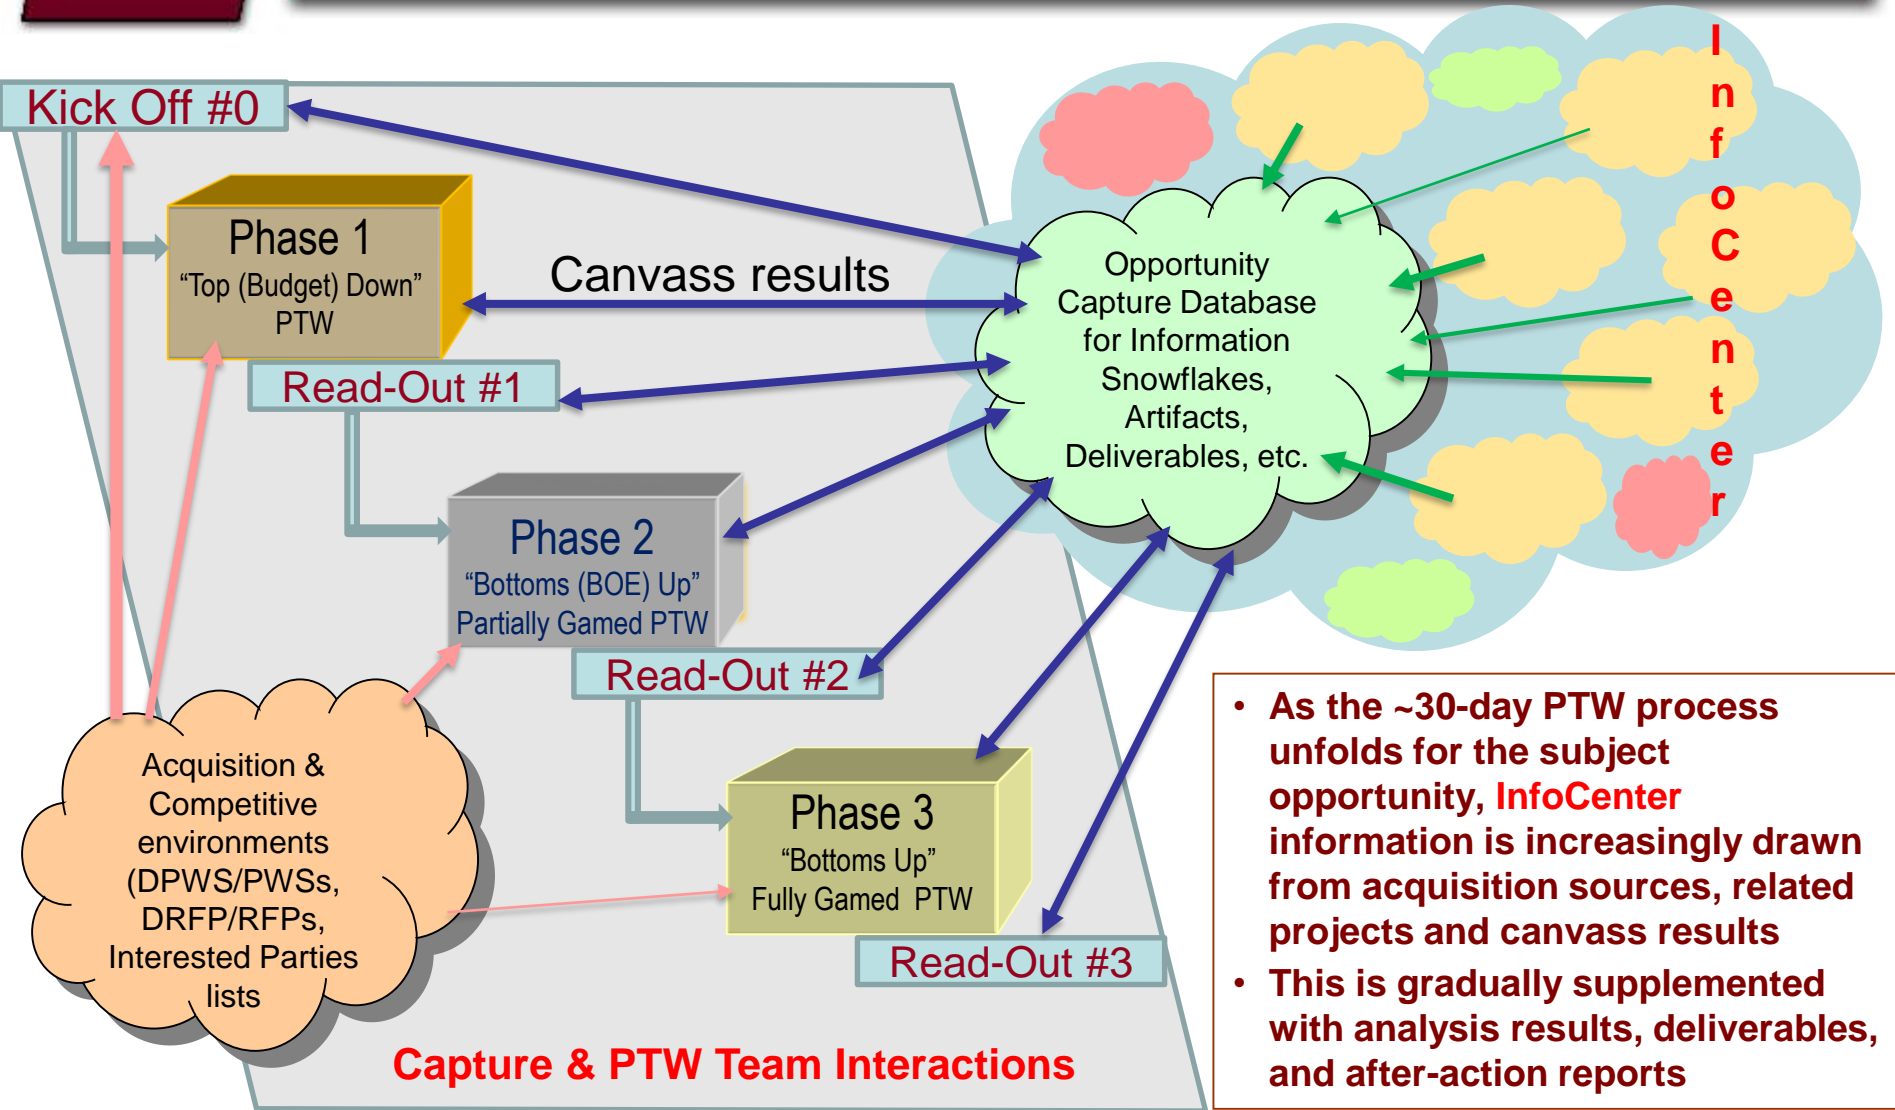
Kick Off #0

Phase 1
“Top (Budget) Down”
PTW

Canvass results

Read-Out #1

Phase 2
“Bottoms (BOE) Up”
Partially Gamed PTW

Read-Out #2

Phase 3
“Bottoms Up”
Fully Gamed PTW

Read-Out #3

Opportunity Capture Database for Information Snowflakes, Artifacts, Deliverables, etc.

InfoCenter

Acquisition & Competitive environments (DPWS/PWSs, DRFP/RFPs, Interested Parties lists

Capture & PTW Team Interactions

• As the ~30-day PTW process unfolds for the subject opportunity, InfoCenter information is increasingly drawn from acquisition sources, related projects and canvass results
• This is gradually supplemented with analysis results, deliverables, and after-action reports